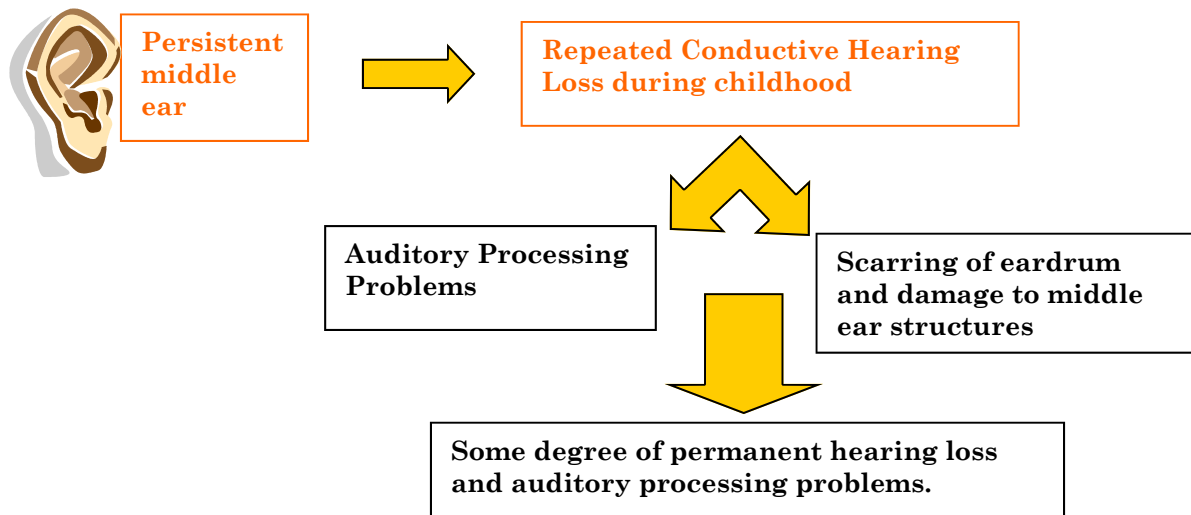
Persistent middle ear

Repeated Conductive Hearing Loss during childhood

Auditory Processing Problems

Scarring of eardrum and damage to middle ear structures

Some degree of permanent hearing loss and auditory processing problems.